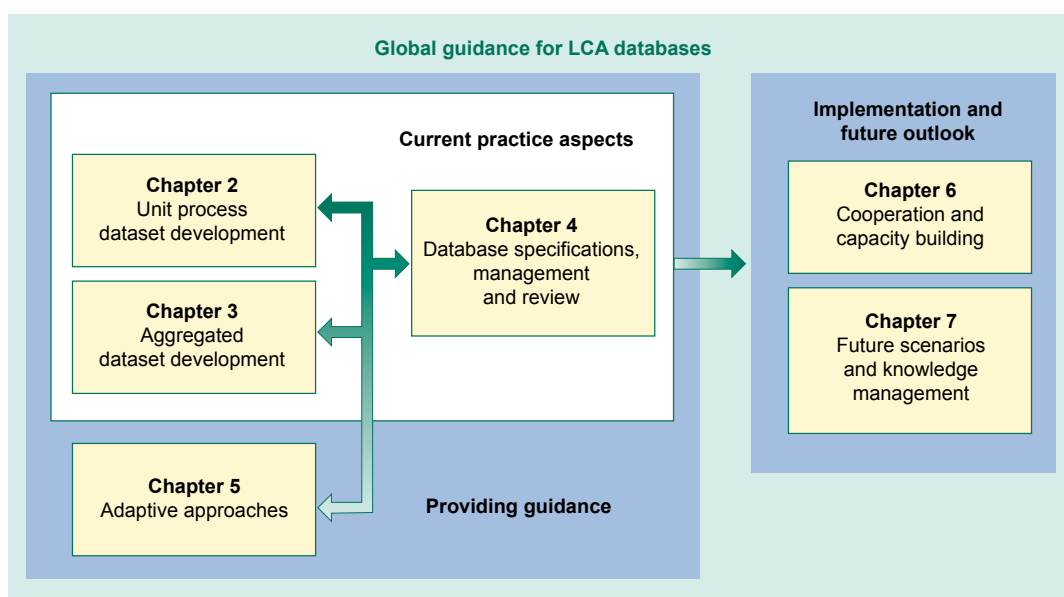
Global guidance for LCA databases

Current practice aspects

Chapter 2
Unit process dataset development

Chapter 3
Aggregated dataset development

Chapter 4
Database specifications, management and review

Chapter 5
Adaptive approaches

Providing guidance

Implementation and future outlook

Chapter 6
Cooperation and capacity building

Chapter 7
Future scenarios and knowledge management